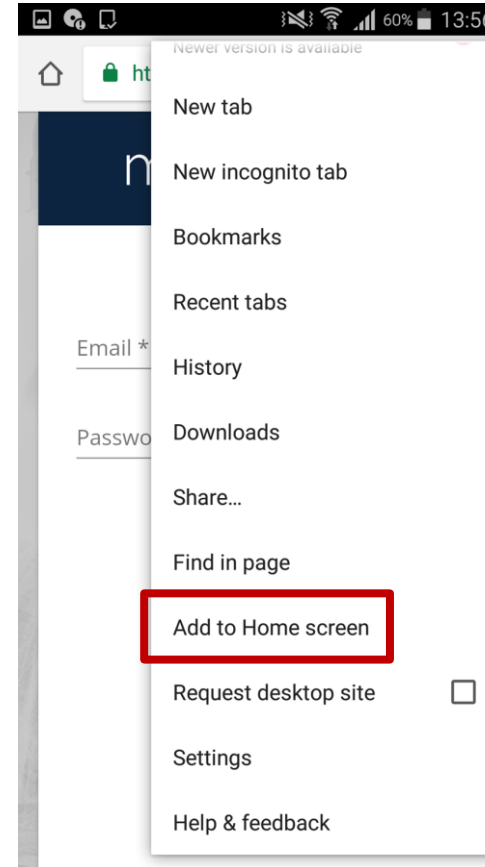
60% 13:56

ht

n

Email *

Passwo

Newer version is available

New tab

New incognito tab

Bookmarks

Recent tabs

History

Downloads

Share...

Find in page

Add to Home screen

Request desktop site

Settings

Help & feedback